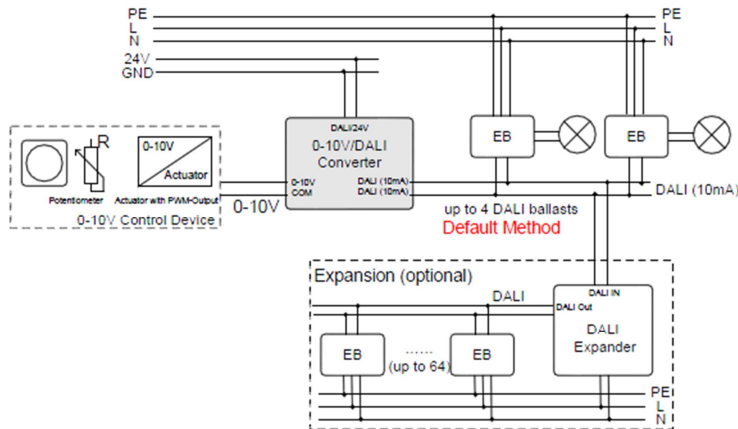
PE
L
N
PE
L
N
24V
GND
R
0-10V
Actuator
Potentiometer
Actuator with PWM-Output
0-10V Control Device
0-10V
DALI/24V
0-10V/DALI Converter
0-10V
COM
DALI (10mA)
DALI (10mA)
EB
EB
DALI (10mA)
up to 4 DALI ballasts
Default Method
Expansion (optional)
DALI
DALI IN
DALI Out
DALI Expander
EB
......
(up to 64)
EB
PE
L
N